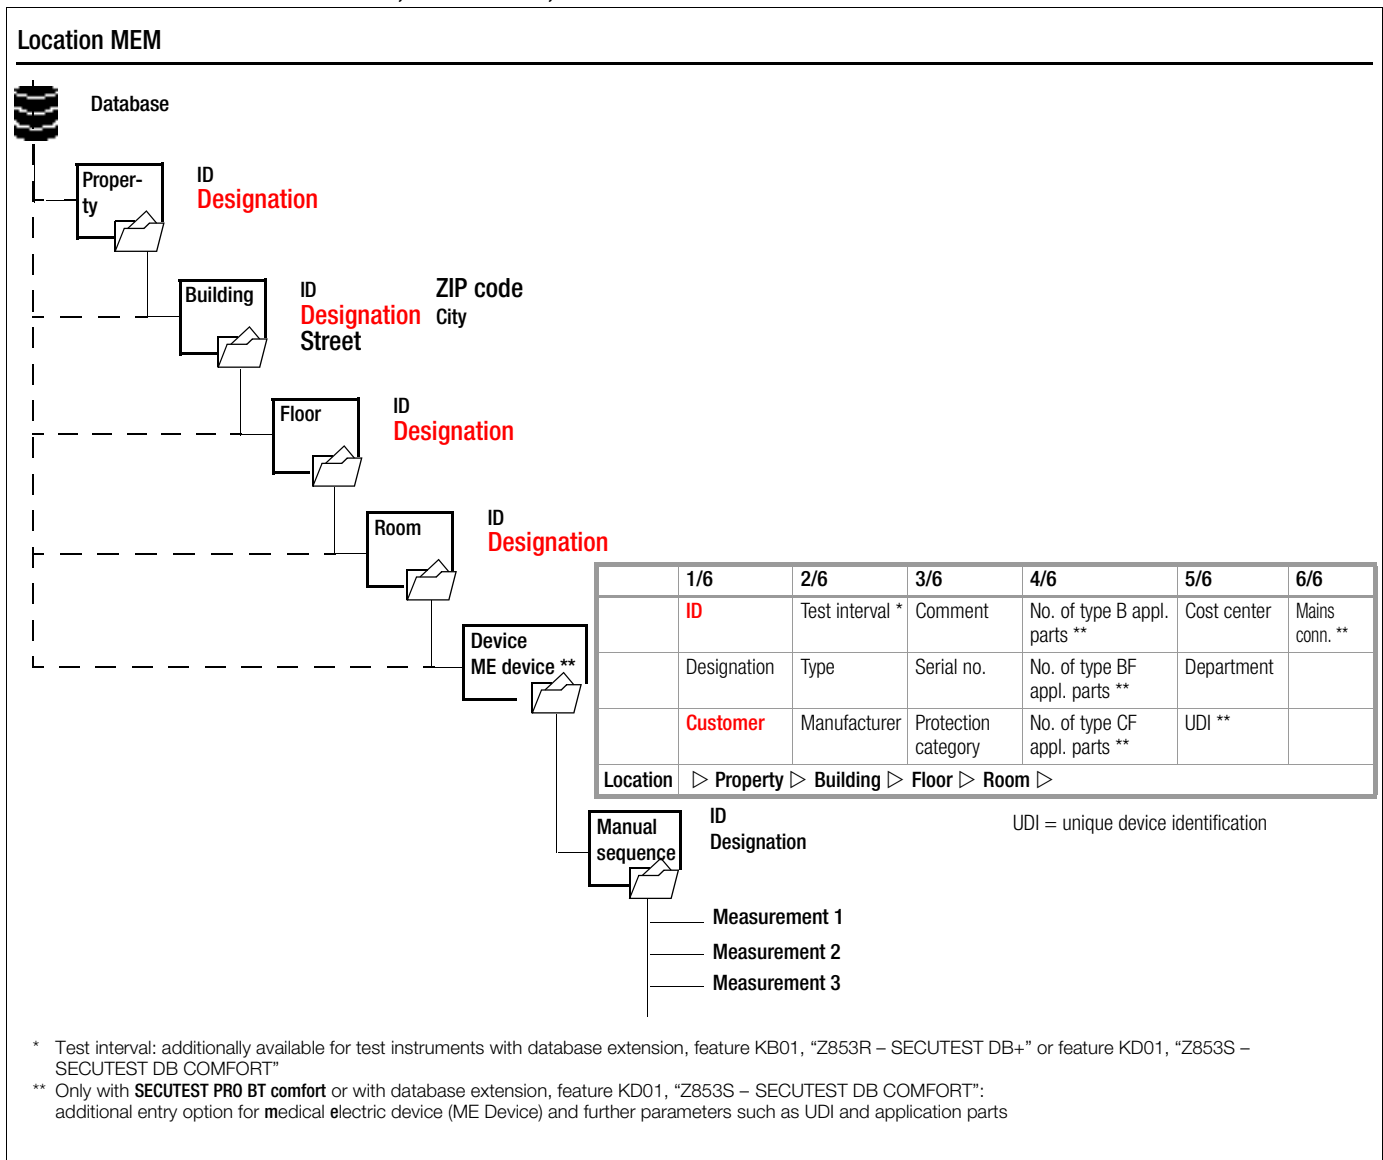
Location MEM

Database

Property

ID
Designation

Building

ID
Designation
Street

ZIP code
City

Floor

ID
Designation

Room

ID
Designation

Device ME device **

| | 1/6 | 2/6 | 3/6 | 4/6 | 5/6 | 6/6 |
|---|---|---|---|---|---|---|
| | ID | Test interval * | Comment | No. of type B appl. parts ** | Cost center | Mains conn. ** |
| | Designation | Type | Serial no. | No. of type BF appl. parts ** | Department | |
| | Customer | Manufacturer | Protection category | No. of type CF appl. parts ** | UDI ** | |
| Location | ▷ Property ▷ Building ▷ Floor ▷ Room ▷ | | | | | |

Manual sequence

ID
Designation

UDI = unique device identification

Measurement 1
Measurement 2
Measurement 3

* Test interval: additionally available for test instruments with database extension, feature KB01, “Z853R – SECUTEST DB+” or feature KD01, “Z853S – SECUTEST DB COMFORT”
** Only with SECUTEST PRO BT comfort or with database extension, feature KD01, “Z853S – SECUTEST DB COMFORT”: additional entry option for medical electric device (ME Device) and further parameters such as UDI and application parts